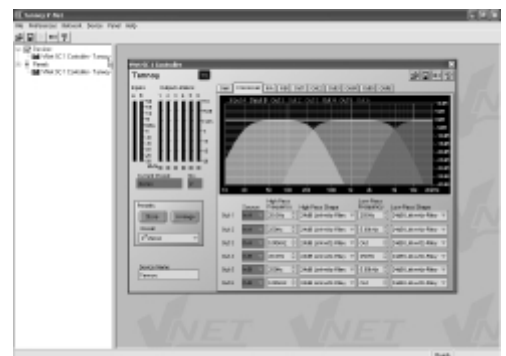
Tannoy IP Net

File Preferences Network Device Panel Help

Devices
VNet SC1 Controller Tannoy
Panels
VNet SC1 Controller Tannoy

VNet SC1 Controller

Tannoy

Inputs

Output Meters

Presets

Store

Recall

Device Name
Tannoy

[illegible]

Out 1
Out 2
Out 3
Out 4
Out 5
Out 6

Ready